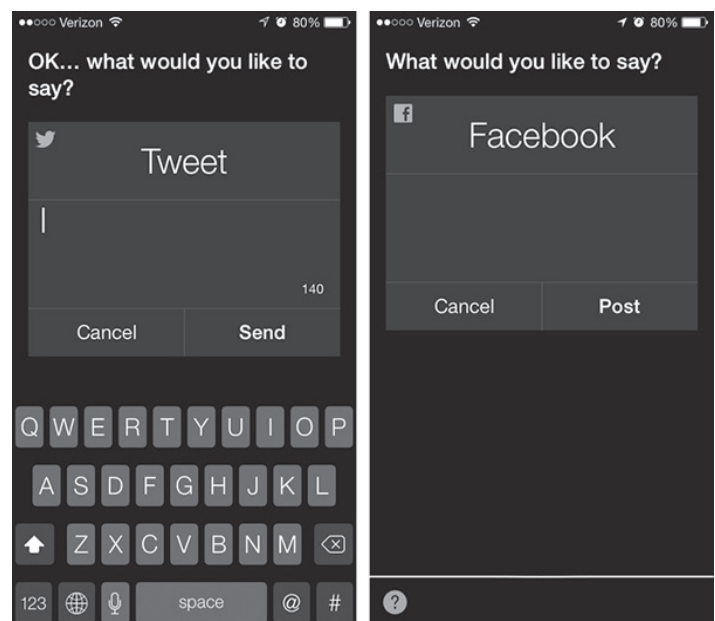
●●○○○ Verizon 80%

OK… what would you like to say?

Tweet

140

Cancel
Send

Q W E R T Y U I O P
A S D F G H J K L
Z X C V B N M
123 space @ #

●●○○○ Verizon 80%

What would you like to say?

Facebook

Cancel
Post

?